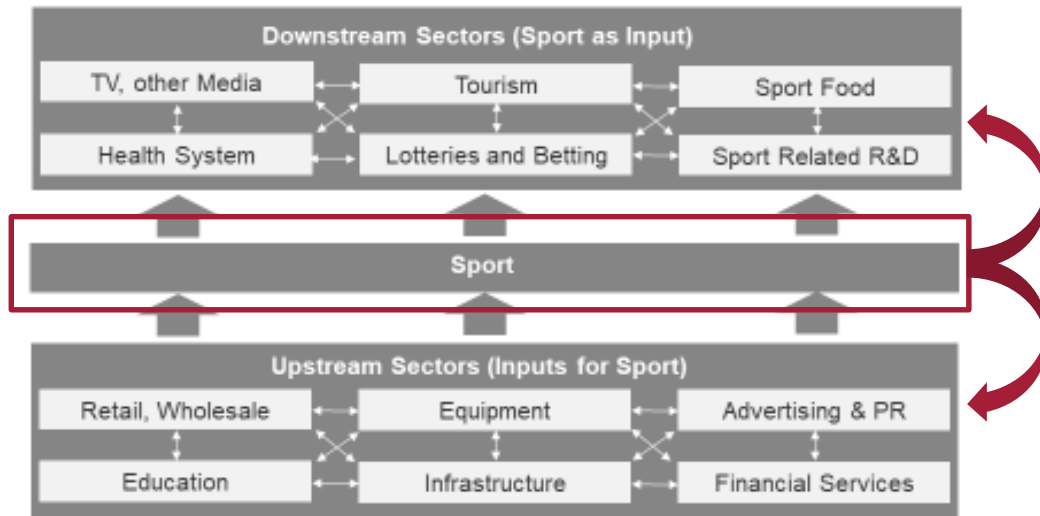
Downstream Sectors (Sport as Input)

TV, other Media

Tourism

Sport Food

Health System

Lotteries and Betting

Sport Related R&D

Sport

Upstream Sectors (Inputs for Sport)

Retail, Wholesale

Equipment

Advertising & PR

Education

Infrastructure

Financial Services